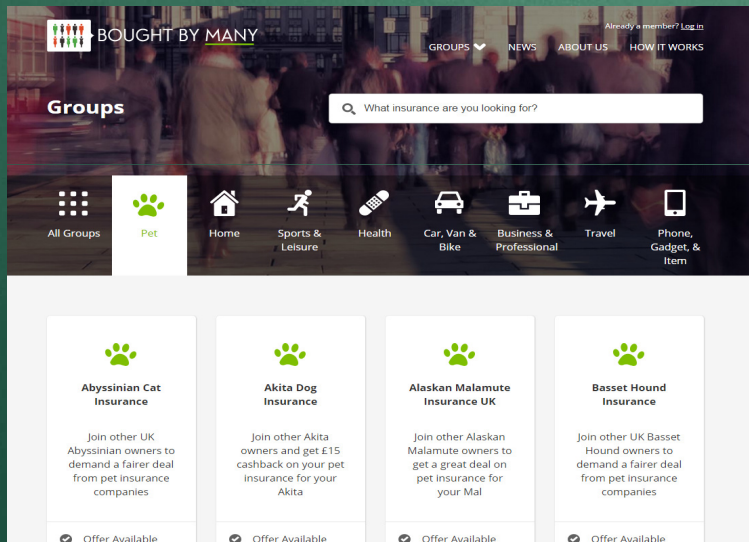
BOUGHT BY MANY

Already a member? Log in

GROUPS NEWS ABOUT US HOW IT WORKS

Groups

What insurance are you looking for?

All Groups
Pet
Home
Sports & Leisure
Health
Car, Van & Bike
Business & Professional
Travel
Phone, Gadget, & Item

Abyssinian Cat Insurance

Join other UK Abyssinian owners to demand a fairer deal from pet insurance companies

Offer Available

Akita Dog Insurance

Join other Akita owners and get £15 cashback on your pet insurance for your Akita

Offer Available

Alaskan Malamute Insurance UK

Join other Alaskan Malamute owners to get a great deal on pet insurance for your Mal

Offer Available

Basset Hound Insurance

Join other UK Basset Hound owners to demand a fairer deal from pet insurance companies

Offer Available